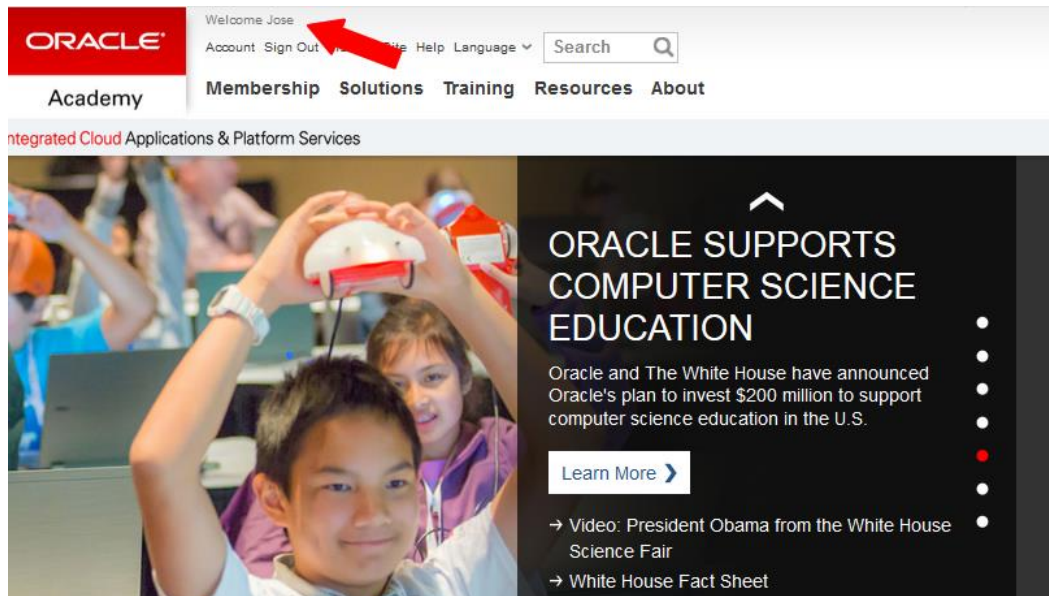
ORACLE

Academy

Welcome Jose

Account Sign Out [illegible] Help Language Search

Membership Solutions Training Resources About

ntegrated Cloud Applications & Platform Services

ORACLE SUPPORTS COMPUTER SCIENCE EDUCATION

Oracle and The White House have announced Oracle's plan to invest $200 million to support computer science education in the U.S.

Learn More ❯

→ Video: President Obama from the White House Science Fair

→ White House Fact Sheet